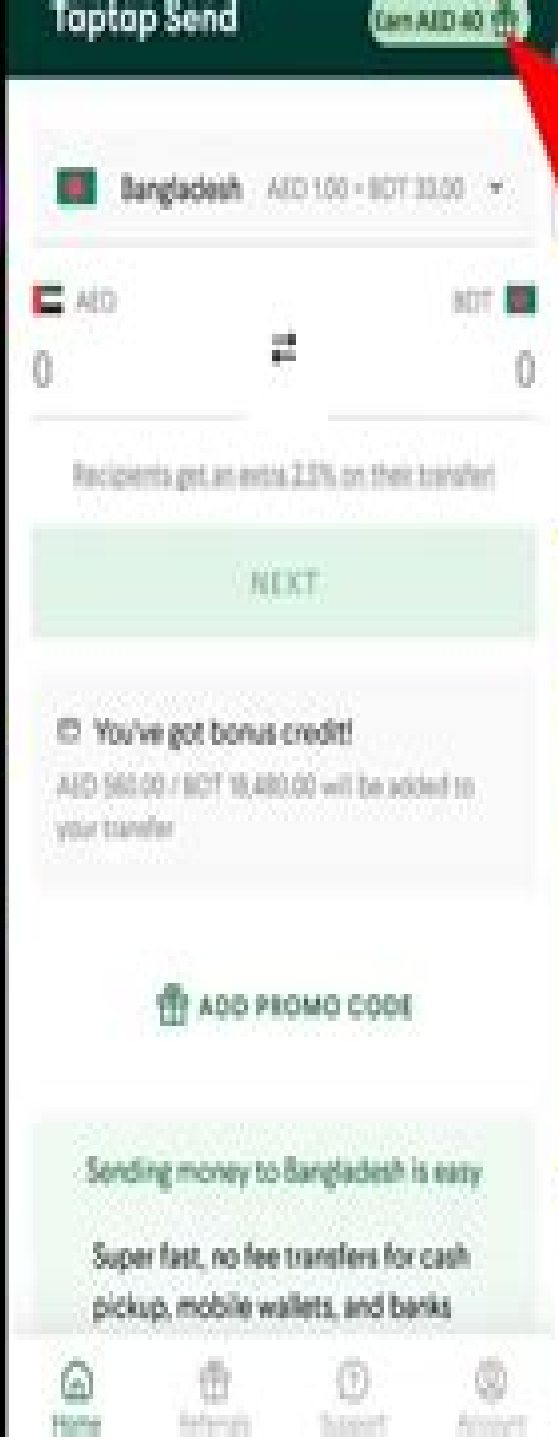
Taptap Send

Earn AED 40

Bangladesh AED 1.00 = BDT 33.00

AED

BDT

0

0

Recipients get an extra 2.5% on their transfer!

NEXT

You've got bonus credit!

AED 560.00 / BDT 18,480.00 will be added to your transfer

ADD PROMO CODE

Sending money to Bangladesh is easy

Super fast, no fee transfers for cash pickup, mobile wallets, and banks

Home

Referrals

Support

Account